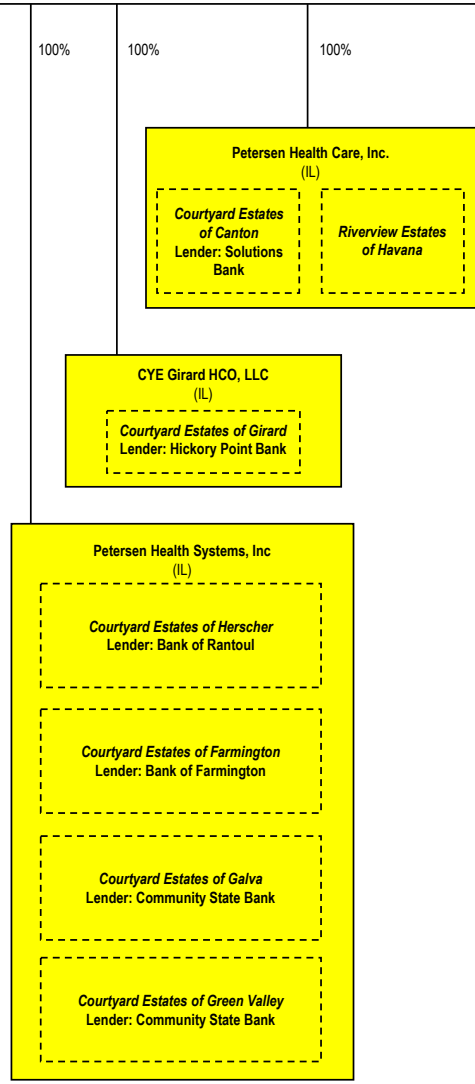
100%

100%

100%

Petersen Health Care, Inc.
(IL)

Courtyard Estates of Canton
Lender: Solutions Bank

Riverview Estates of Havana

CYE Girard HCO, LLC
(IL)

Courtyard Estates of Girard
Lender: Hickory Point Bank

Petersen Health Systems, Inc
(IL)

Courtyard Estates of Herscher
Lender: Bank of Rantoul

Courtyard Estates of Farmington
Lender: Bank of Farmington

Courtyard Estates of Galva
Lender: Community State Bank

Courtyard Estates of Green Valley
Lender: Community State Bank